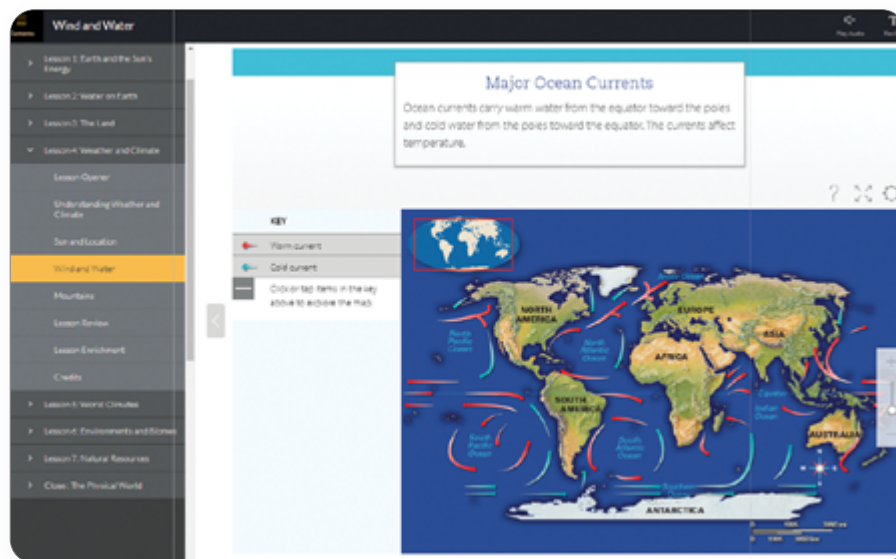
Contents

Wind and Water

Play Audio

Lesson 1: Earth and the Sun's Energy

Lesson 2: Water on Earth

Lesson 3: The Land

Lesson 4: Weather and Climate

Lesson Opener

Understanding Weather and Climate

Sun and Location

Wind and Water

Mountains

Lesson Review

Lesson Enrichment

Credits

Lesson 5: World Climates

Lesson 6: Environments and Biomes

Lesson 7: Natural Resources

Close: The Physical World

Major Ocean Currents

Ocean currents carry warm water from the equator toward the poles and cold water from the poles toward the equator. The currents affect temperature.

KEY

Warm current

Cold current

Click or tap items in the key above to explore the map.

NORTH AMERICA

EUROPE

ASIA

AFRICA

SOUTH AMERICA

AUSTRALIA

ANTARCTICA

Arctic Ocean

North Pacific Ocean

North Atlantic Ocean

South Pacific Ocean

South Atlantic Ocean

Indian Ocean

Equator